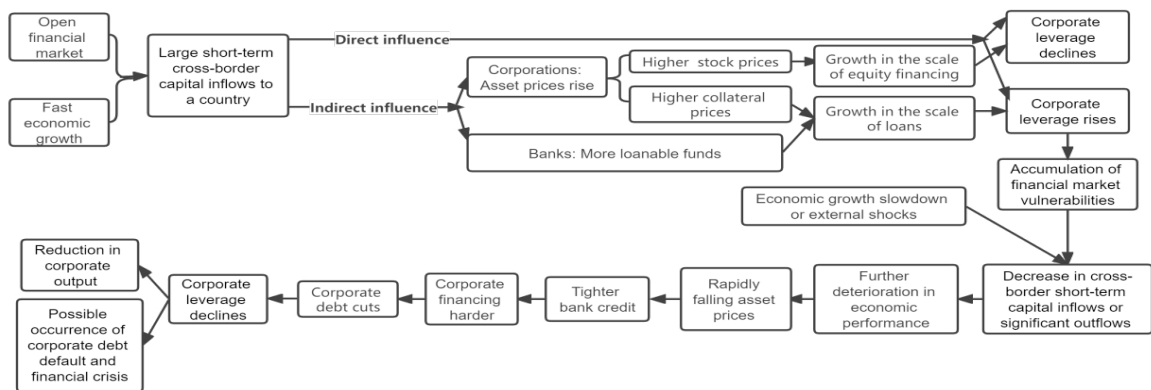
Open financial market

Fast economic growth

Large short-term cross-border capital inflows to a country

Direct influence

Indirect influence

Corporations: Asset prices rise

Higher stock prices

Higher collateral prices

Growth in the scale of equity financing

Growth in the scale of loans

Banks: More loanable funds

Corporate leverage declines

Corporate leverage rises

Accumulation of financial market vulnerabilities

Economic growth slowdown or external shocks

Decrease in cross-border short-term capital inflows or significant outflows

Further deterioration in economic performance

Rapidly falling asset prices

Tighter bank credit

Corporate financing harder

Corporate debt cuts

Corporate leverage declines

Reduction in corporate output

Possible occurrence of corporate debt default and financial crisis